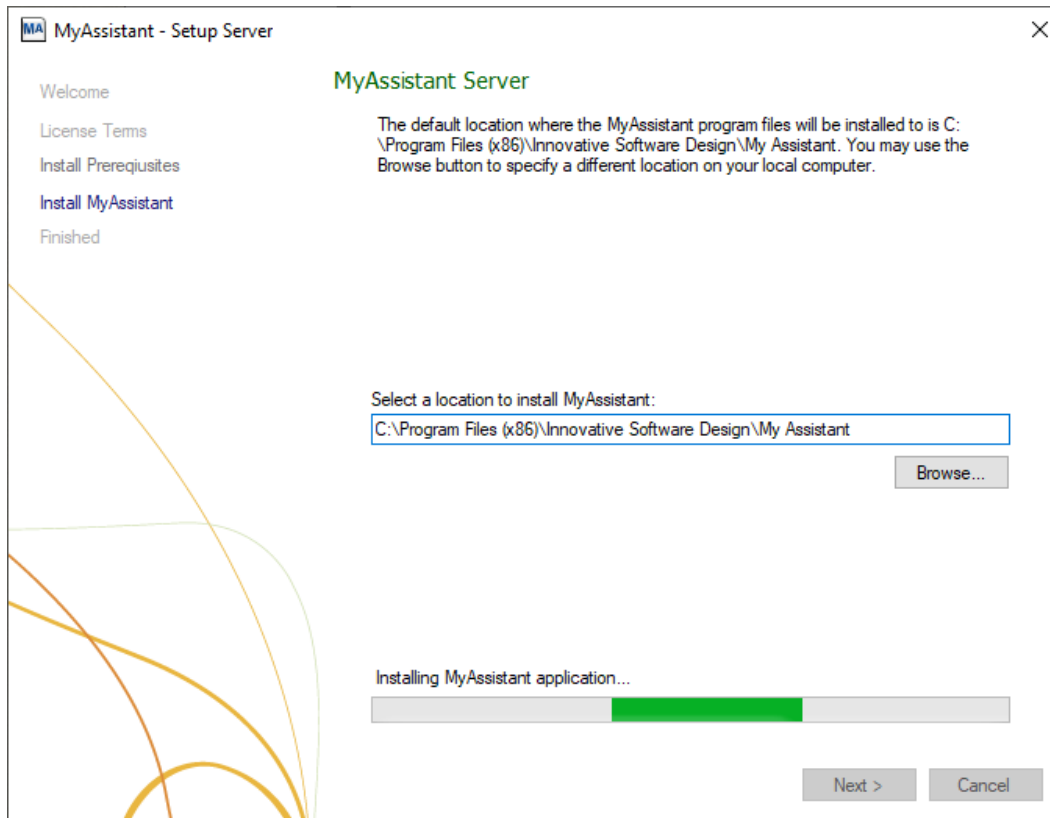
MA MyAssistant - Setup Server

×

Welcome

License Terms

Install Prereqiusites

Install MyAssistant

Finished

MyAssistant Server

The default location where the MyAssistant program files will be installed to is C:\Program Files (x86)\Innovative Software Design\My Assistant. You may use the Browse button to specify a different location on your local computer.

Select a location to install MyAssistant:

C:\Program Files (x86)\Innovative Software Design\My Assistant

Browse...

Installing MyAssistant application...

Next >

Cancel